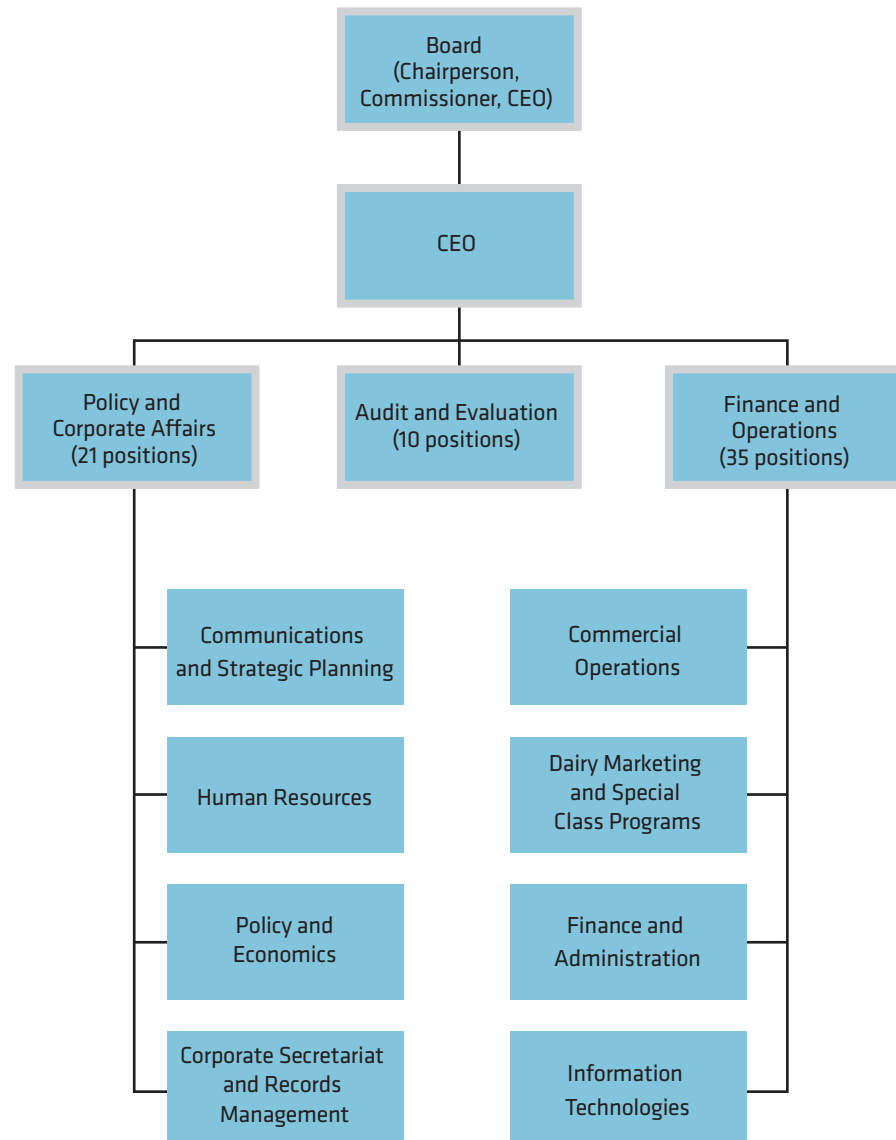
Board
(Chairperson, Commissioner, CEO)

CEO

Policy and Corporate Affairs
(21 positions)

Audit and Evaluation
(10 positions)

Finance and Operations
(35 positions)

Communications and Strategic Planning

Human Resources

Policy and Economics

Corporate Secretariat and Records Management

Commercial Operations

Dairy Marketing and Special Class Programs

Finance and Administration

Information Technologies